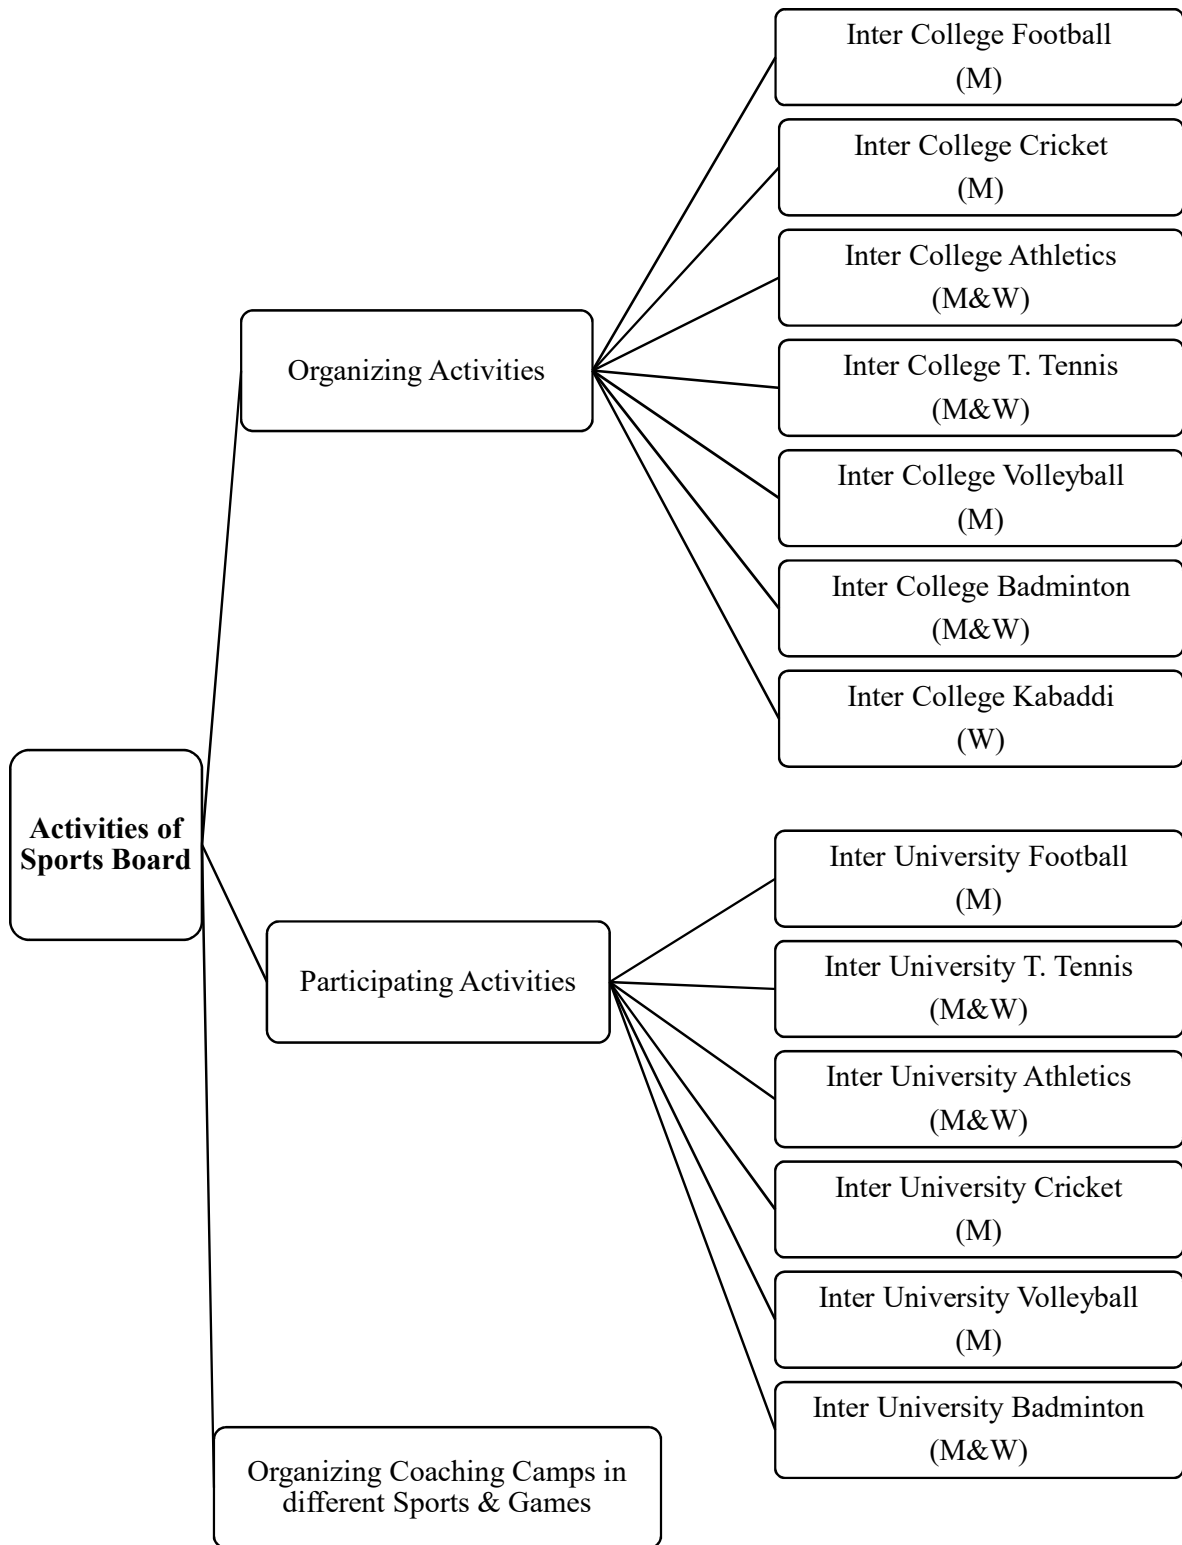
**Activities of Sports Board**

Organizing Activities

Inter College Football (M)

Inter College Cricket (M)

Inter College Athletics (M&W)

Inter College T. Tennis (M&W)

Inter College Volleyball (M)

Inter College Badminton (M&W)

Inter College Kabaddi (W)

Participating Activities

Inter University Football (M)

Inter University T. Tennis (M&W)

Inter University Athletics (M&W)

Inter University Cricket (M)

Inter University Volleyball (M)

Inter University Badminton (M&W)

Organizing Coaching Camps in different Sports & Games